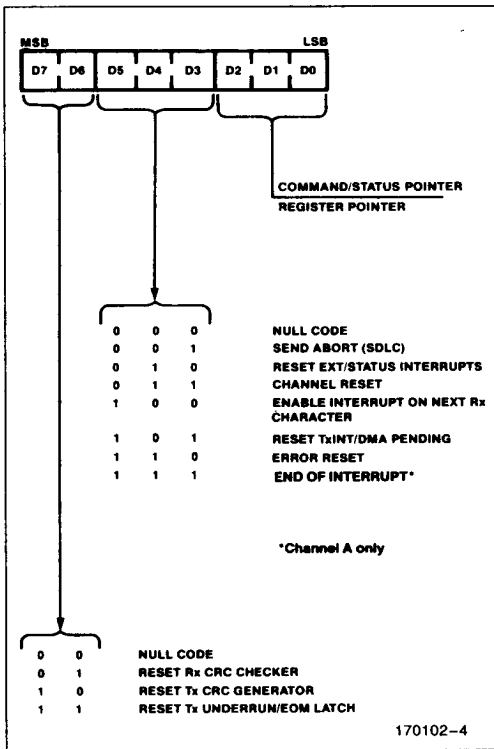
MSB LSB

| D7 | D6 | D5 | D4 | D3 | D2 | D1 | D0 |
|---|---|---|---|---|---|---|---|

COMMAND/STATUS POINTER
REGISTER POINTER

| D5 | D4 | D3 | |
|---|---|---|---|
| 0 | 0 | 0 | NULL CODE |
| 0 | 0 | 1 | SEND ABORT (SDLC) |
| 0 | 1 | 0 | RESET EXT/STATUS INTERRUPTS |
| 0 | 1 | 1 | CHANNEL RESET |
| 1 | 0 | 0 | ENABLE INTERRUPT ON NEXT Rx CHARACTER |
| 1 | 0 | 1 | RESET TxINT/DMA PENDING |
| 1 | 1 | 0 | ERROR RESET |
| 1 | 1 | 1 | END OF INTERRUPT* |

*Channel A only

| D7 | D6 | |
|---|---|---|
| 0 | 0 | NULL CODE |
| 0 | 1 | RESET Rx CRC CHECKER |
| 1 | 0 | RESET Tx CRC GENERATOR |
| 1 | 1 | RESET Tx UNDERRUN/EOM LATCH |

170102–4